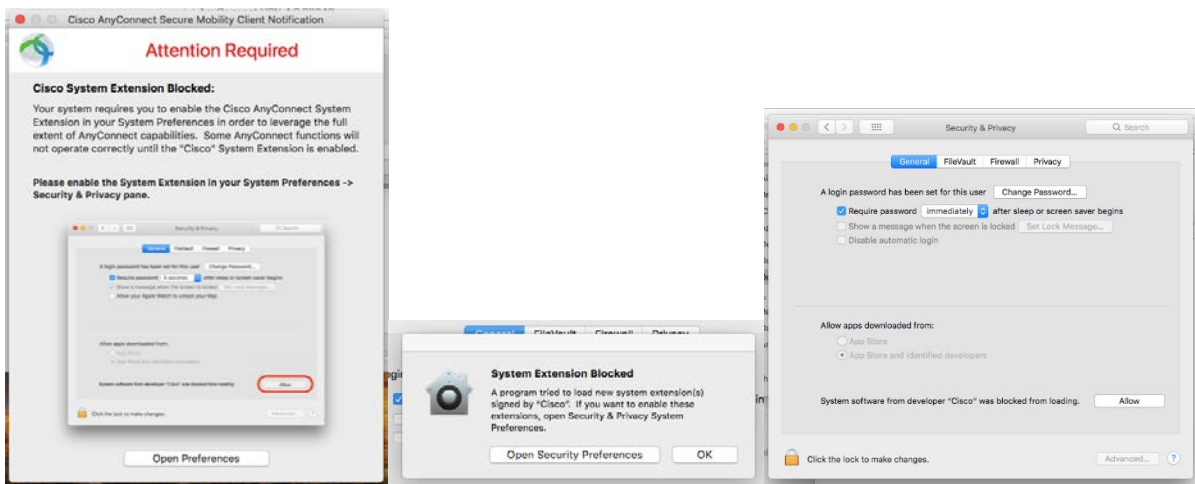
Cisco AnyConnect Secure Mobility Client Notification

Attention Required

Cisco System Extension Blocked:

Your system requires you to enable the Cisco AnyConnect System Extension in your System Preferences in order to leverage the full extent of AnyConnect capabilities. Some AnyConnect functions will not operate correctly until the "Cisco" System Extension is enabled.

Please enable the System Extension in your System Preferences -> Security & Privacy pane.

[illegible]

Open Preferences

System Extension Blocked

A program tried to load new system extension(s) signed by "Cisco". If you want to enable these extensions, open Security & Privacy System Preferences.

Open Security Preferences

OK

Security & Privacy

Search

General FileVault Firewall Privacy

A login password has been set for this user Change Password...

Require password immediately after sleep or screen saver begins

Show a message when the screen is locked Set Lock Message...

Disable automatic login

Allow apps downloaded from:

App Store

App Store and identified developers

System software from developer "Cisco" was blocked from loading. Allow

Click the lock to make changes.

Advanced...

?